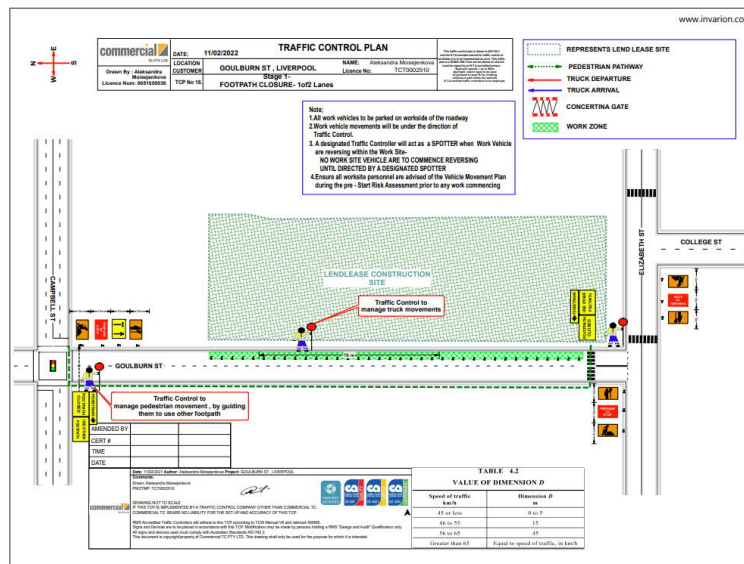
www.invarion.co

commercial TC PTY LTD

Drawn By : Aleksandra Moisejenkova
Licence Num: 0051655535

| DATE: | 11/02/2022 | TRAFFIC CONTROL PLAN | |
|---|---|---|---|
| LOCATION CUSTOMER | GOULBURN ST , LIVERPOOL | NAME: Aleksandra Moisejenkova | Licence No: TCT0002510 |
| TCP No 10, | Stage 1- FOOTPATH CLOSURE- 1of2 Lanes | | |

REPRESENTS LEND LEASE SITE
PEDESTRIAN PATHWAY
TRUCK DEPARTURE
TRUCK ARRIVAL
CONCERTINA GATE
WORK ZONE

Note;
1.All work vehicles to be parked on workside of the roadway
2.Work vehicle movements will be under the direction of Traffic Control.
3. A designated Traffic Controller will act as a SPOTTER when Work Vehicle are reversing within the Work Site-
NO WORK SITE VEHICLE ARE TO COMMENCE REVERSING UNTIL DIRECTED BY A DESIGNATED SPOTTER
4.Ensure all worksite personnel are advised of the Vehicle Movement Plan during the pre - Start Risk Assessment prior to any work commencing

LENDLEASE CONSTRUCTION SITE

Traffic Control to manage truck movements

CAMPBELL ST

ELIZABETH ST

COLLEGE ST

GOULBURN ST

Traffic Control to manage pedestrian movement , by guiding them to use other footpath

| AMENDED BY | |
|---|---|
| CERT # | |
| TIME | |
| DATE | |

Date: 11/02/2021 Author: Aleksandra Moisejenkova Project: GOULBURN ST , LIVERPOOL

DRAWING NOT TO SCALE
IF THIS TCP IS IMPLEMENTED BY A TRAFFIC CONTROL COMPANY OTHER THAN COMMERCIAL TC, COMMERCIAL TC BEARS NO LIABILITY FOR THE SET UP AND ACCURACY OF THIS TCP.

TABLE 4.2
VALUE OF DIMENSION $D$

| Speed of traffic km/h | Dimension $D$ m |
|---|---|
| 45 or less | 0 to 5 |
| 46 to 55 | 15 |
| 56 to 65 | 45 |
| Greater than 65 | Equal to speed of traffic, in km/h |